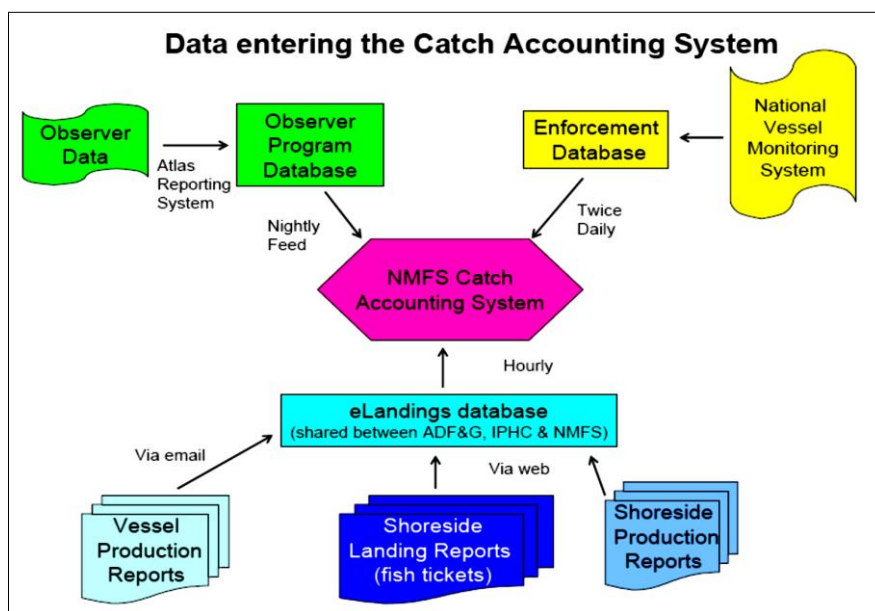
Data entering the Catch Accounting System

Observer Data

Atlas Reporting System

Observer Program Database

Enforcement Database

National Vessel Monitoring System

Nightly Feed

Twice Daily

NMFS Catch Accounting System

Hourly

eLandings database
(shared between ADF&G, IPHC & NMFS)

Via email

Via web

Vessel Production Reports

Shoreside Landing Reports (fish tickets)

Shoreside Production Reports